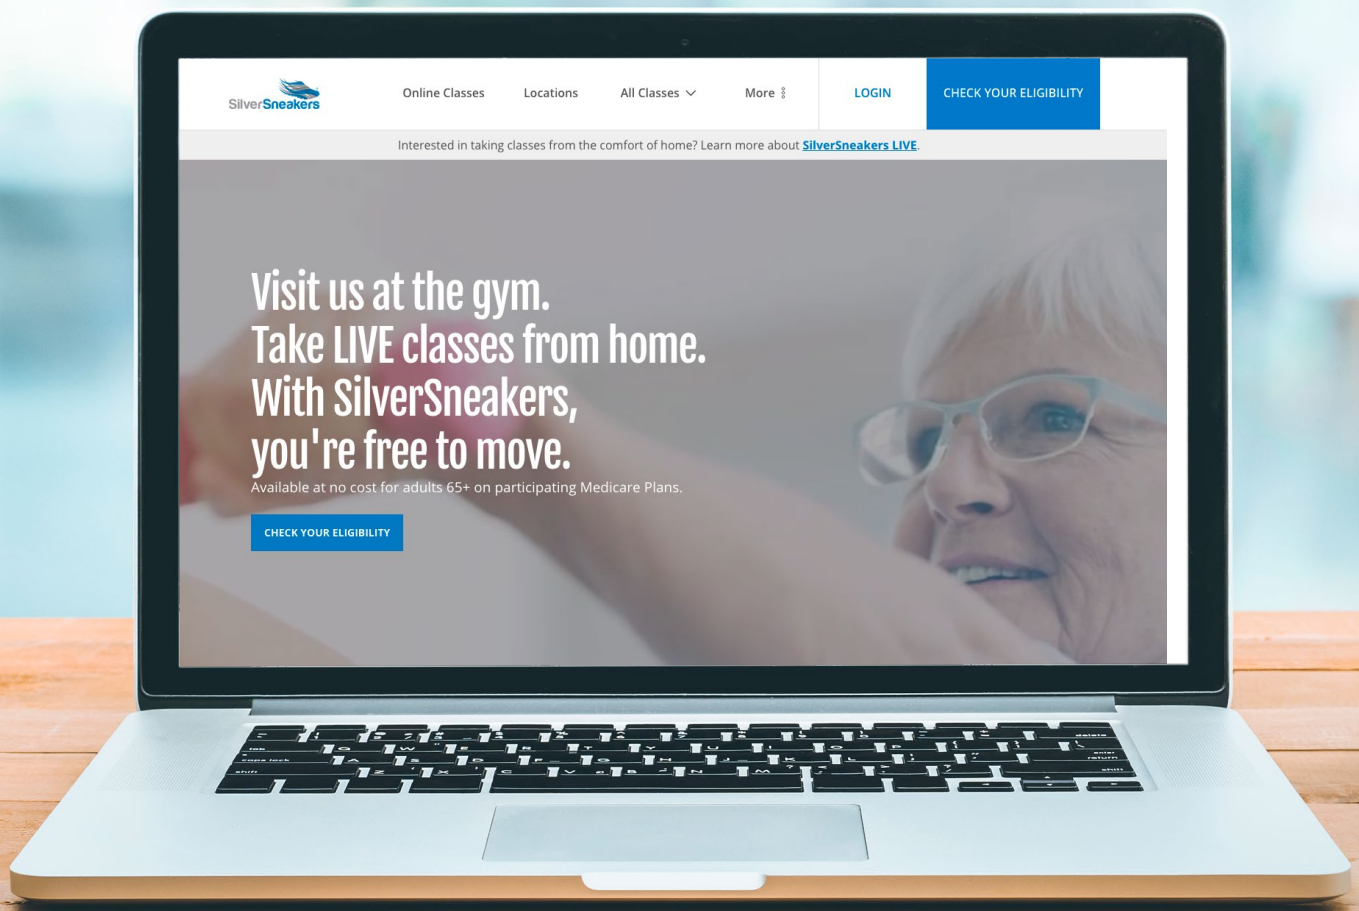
SilverSneakers

Online Classes Locations All Classes More LOGIN CHECK YOUR ELIGIBILITY

Interested in taking classes from the comfort of home? Learn more about SilverSneakers LIVE.

Visit us at the gym.
Take LIVE classes from home.
With SilverSneakers,
you're free to move.

Available at no cost for adults 65+ on participating Medicare Plans.

CHECK YOUR ELIGIBILITY